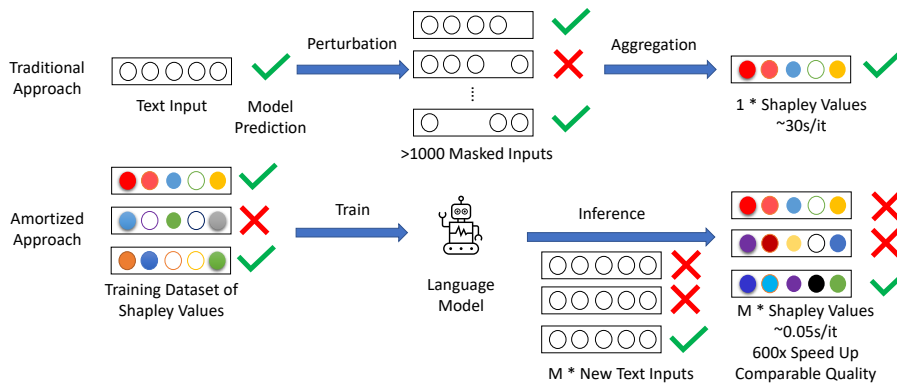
Traditional Approach

Text Input

Model Prediction

Perturbation

>1000 Masked Inputs

Aggregation

1 * Shapley Values ~30s/it

Amortized Approach

Training Dataset of Shapley Values

Train

Language Model

Inference

M * New Text Inputs

M * Shapley Values ~0.05s/it 600x Speed Up Comparable Quality